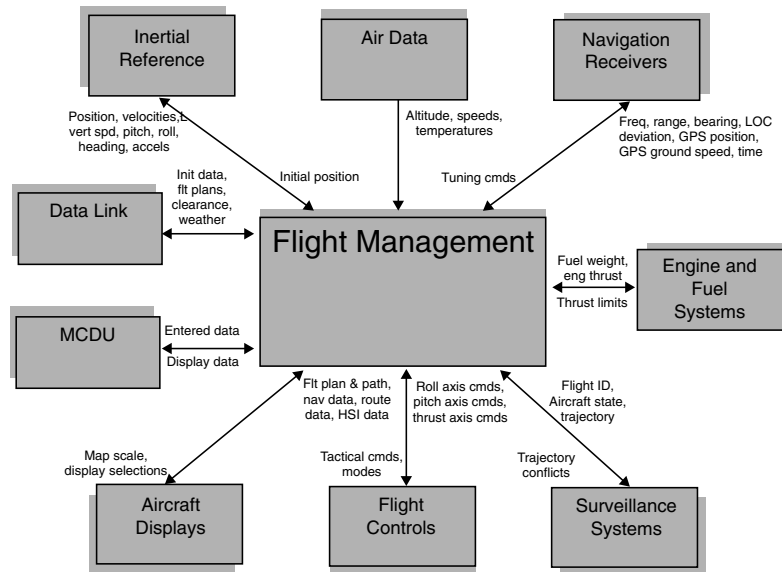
Inertial Reference

Air Data

Navigation Receivers

Position, velocities, vert spd, pitch, roll, heading, accels

Altitude, speeds, temperatures

Freq, range, bearing, LOC deviation, GPS position, GPS ground speed, time

Initial position

Tuning cmds

Init data, flt plans, clearance, weather

Data Link

Flight Management

Fuel weight, eng thrust

Thrust limits

Engine and Fuel Systems

MCDU

Entered data

Display data

Flt plan & path, nav data, route data, HSI data

Roll axis cmds, pitch axis cmds, thrust axis cmds

Flight ID, Aircraft state, trajectory

Map scale, display selections

Tactical cmds, modes

Trajectory conflicts

Aircraft Displays

Flight Controls

Surveillance Systems